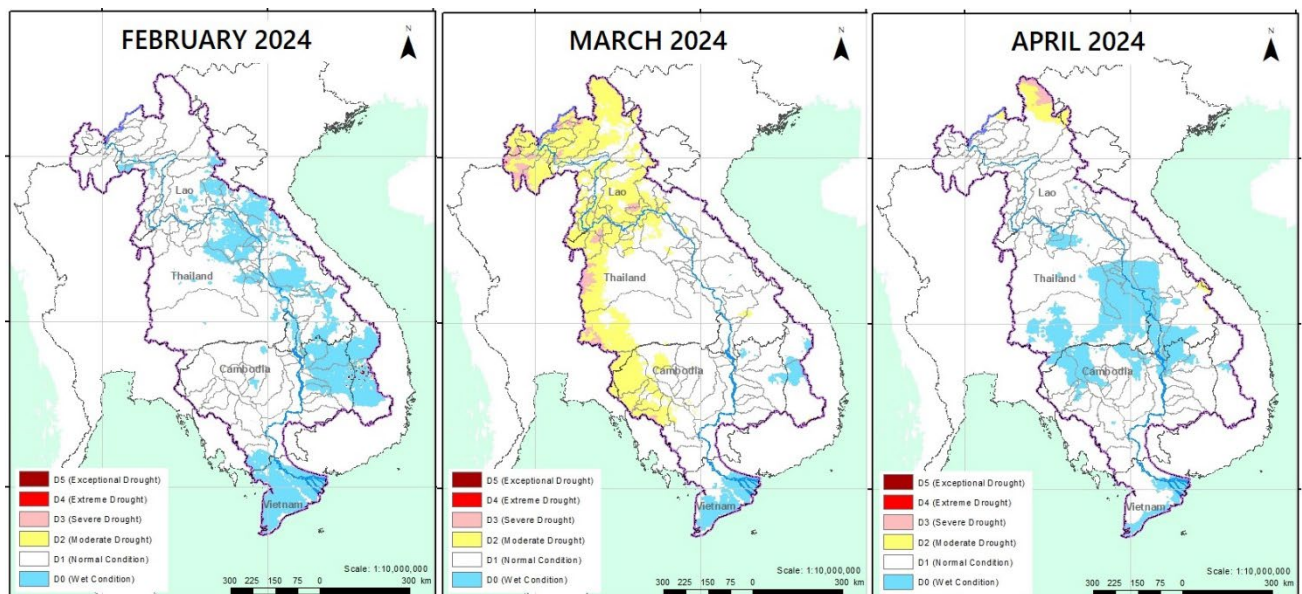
FEBRUARY 2024

N

Lao

Thailand

Cambodia

Vietnam

D5 (Exceptional Drought)
D4 (Extreme Drought)
D3 (Severe Drought)
D2 (Moderate Drought)
D1 (Normal Condition)
D0 (Wet Condition)

Scale: 1:10,000,000

300 225 150 75 0 300 km

MARCH 2024

N

Lao

Thailand

Cambodia

Vietnam

D5 (Exceptional Drought)
D4 (Extreme Drought)
D3 (Severe Drought)
D2 (Moderate Drought)
D1 (Normal Condition)
D0 (Wet Condition)

Scale: 1:10,000,000

300 225 150 75 0 300 km

APRIL 2024

N

Lao

Thailand

Cambodia

Vietnam

D5 (Exceptional Drought)
D4 (Extreme Drought)
D3 (Severe Drought)
D2 (Moderate Drought)
D1 (Normal Condition)
D0 (Wet Condition)

Scale: 1:10,000,000

300 225 150 75 0 300 km